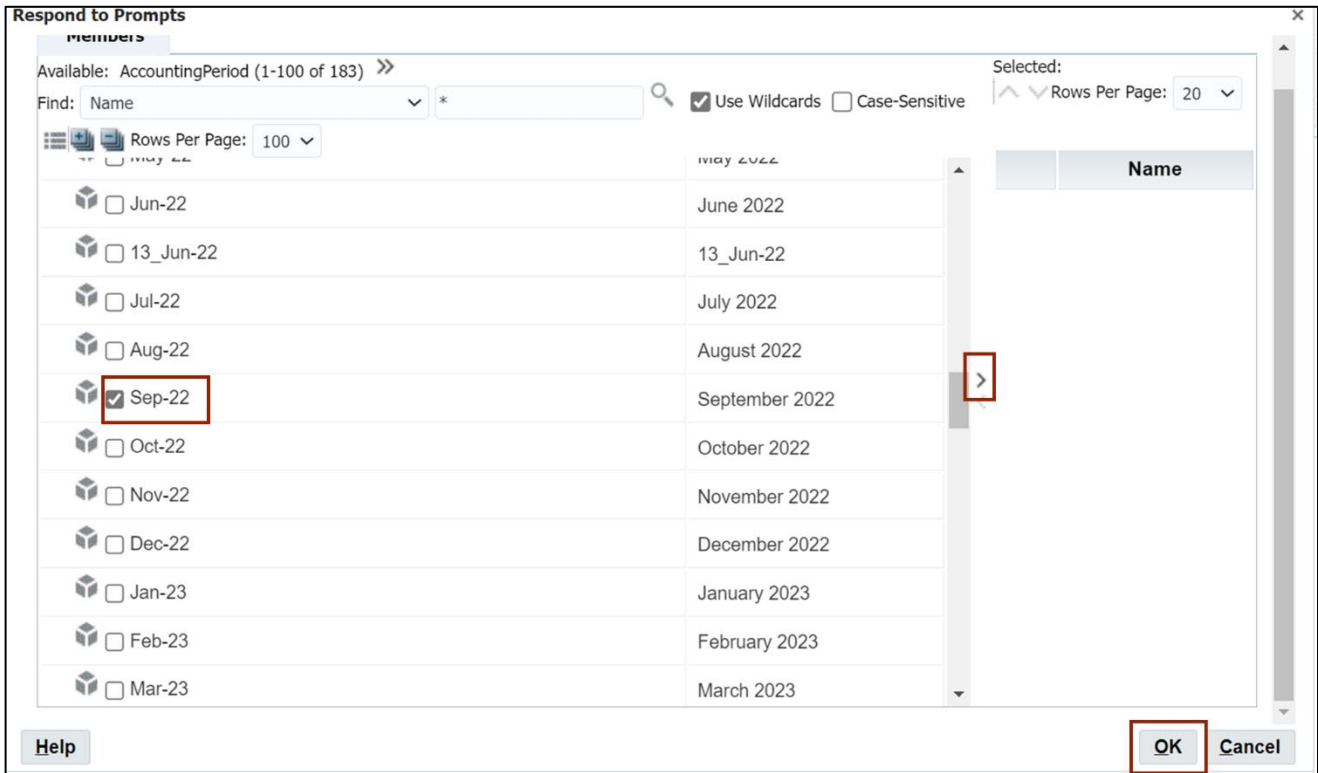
Respond to Prompts

Members

Available: AccountingPeriod (1-100 of 183) »

Find: Name *

Use Wildcards Case-Sensitive

Rows Per Page: 100

Selected:

Rows Per Page: 20

| | |
|---|---|
| May-22 | May 2022 |
| Jun-22 | June 2022 |
| 13_Jun-22 | 13_Jun-22 |
| Jul-22 | July 2022 |
| Aug-22 | August 2022 |
| Sep-22 | September 2022 |
| Oct-22 | October 2022 |
| Nov-22 | November 2022 |
| Dec-22 | December 2022 |
| Jan-23 | January 2023 |
| Feb-23 | February 2023 |
| Mar-23 | March 2023 |

Name

Help

OK Cancel